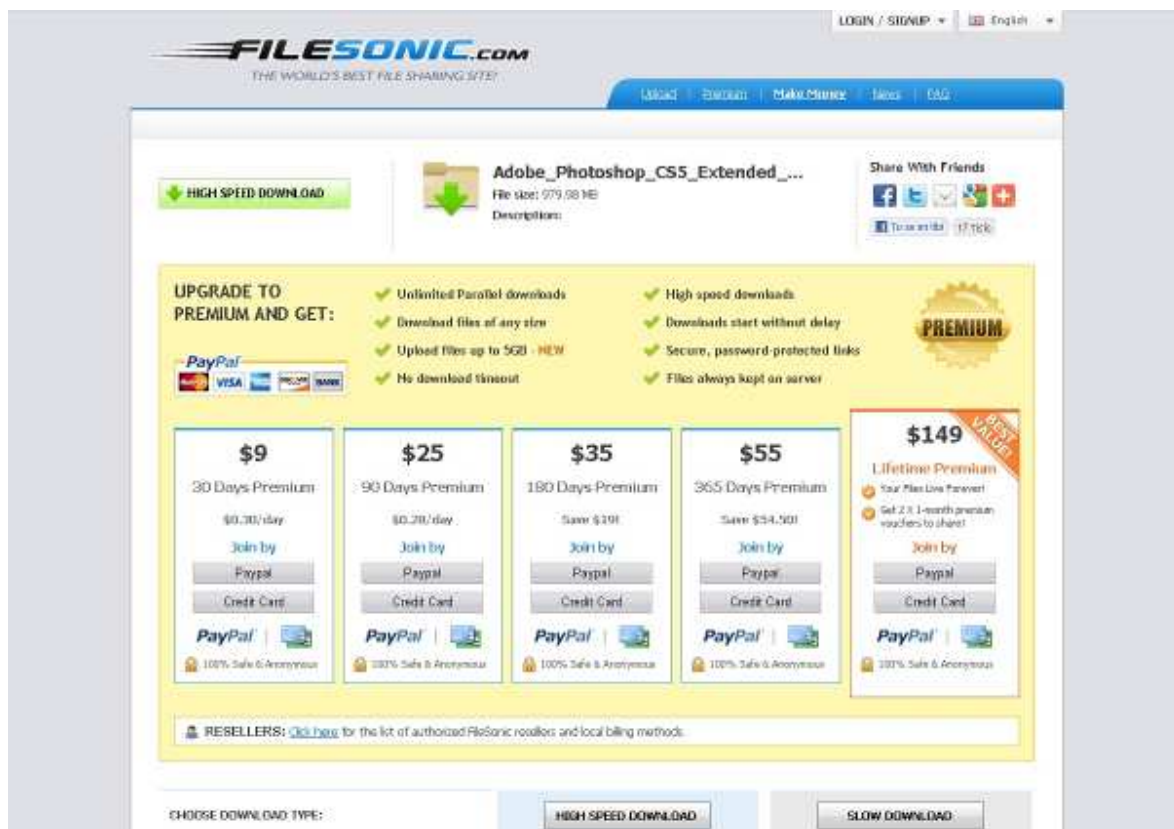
LOGIN / SIGNUP ▾ English ▾

FILESONIC.com
THE WORLD'S BEST FILE SHARING SITE!

Upload | Premium | Make Money | News | FAQ

HIGH SPEED DOWNLOAD

Adobe_Photoshop_CS5_Extended_...
File size: 979.98 MB
Description:

Share With Friends
Tweet this 17 tick

UPGRADE TO PREMIUM AND GET:

PayPal
VISA

Unlimited Parallel downloads
Download files of any size
Upload files up to 5GB - NEW
No download timeout

High speed downloads
Downloads start without delay
Secure, password-protected links
Files always kept on server

PREMIUM

| $9 | $25 | $35 | $55 | $149 |
|---|---|---|---|---|
| 30 Days Premium | 90 Days Premium | 180 Days Premium | 365 Days Premium | Lifetime Premium |
| $0.30/day | $0.28/day | Save $19! | Save $54.50! | Your Files Live Forever! Get 2 X 1-month premium vouchers to share! |
| Join by | Join by | Join by | Join by | Join by |
| Paypal | Paypal | Paypal | Paypal | Paypal |
| Credit Card | Credit Card | Credit Card | Credit Card | Credit Card |
| PayPal | PayPal | PayPal | PayPal | PayPal |
| 100% Safe & Anonymous | 100% Safe & Anonymous | 100% Safe & Anonymous | 100% Safe & Anonymous | 100% Safe & Anonymous |

BEST VALUE

RESELLERS: Click here for the list of authorized FileSonic resellers and local billing methods.

CHOOSE DOWNLOAD TYPE:
HIGH SPEED DOWNLOAD
SLOW DOWNLOAD